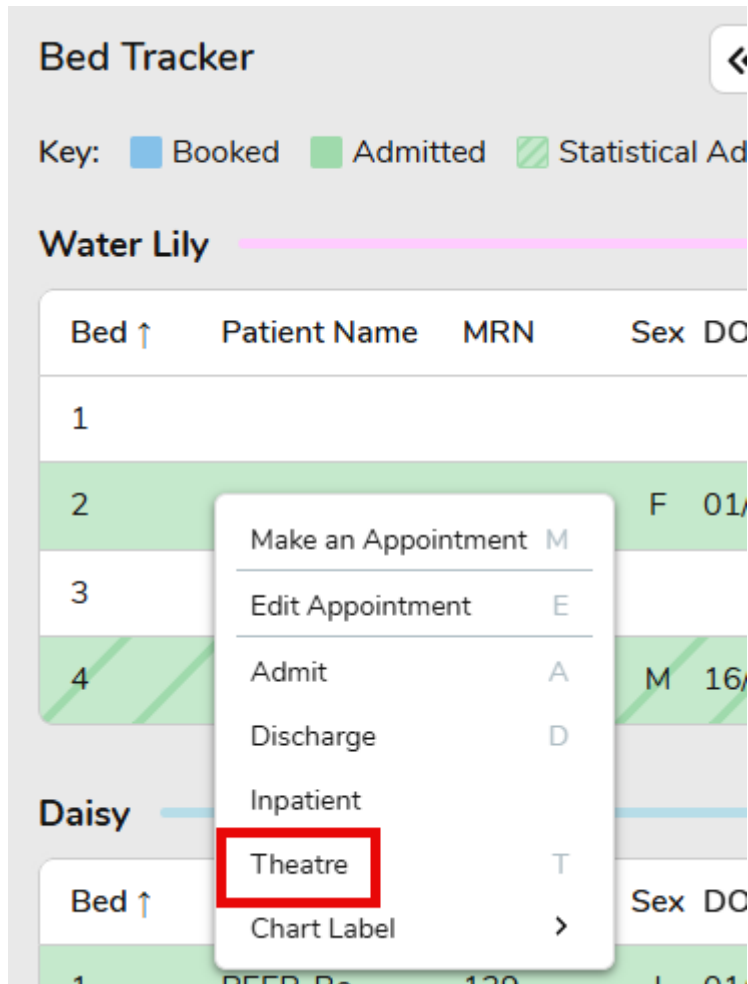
Bed Tracker

Key: Booked Admitted Statistical Ad

Water Lily

| Bed ↑ | Patient Name | MRN | Sex | DO |
|---|---|---|---|---|
| 1 | | | | |
| 2 | | | F | 01/ |
| 3 | | | | |
| 4 | | | M | 16/ |

Make an Appointment M
Edit Appointment E
Admit A
Discharge D
Inpatient
Theatre T
Chart Label >

Daisy

| Bed ↑ | | | Sex | DO |
|---|---|---|---|---|
| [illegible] | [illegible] | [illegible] | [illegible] | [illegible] |